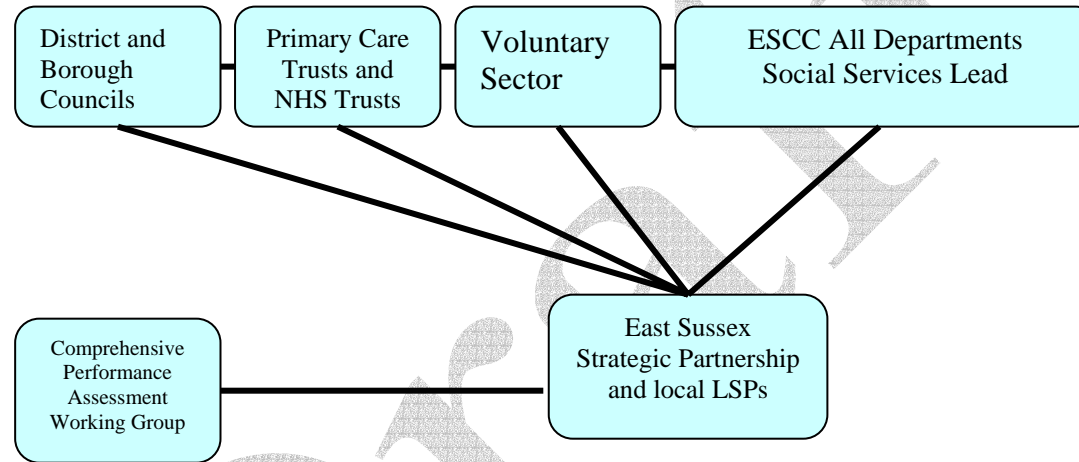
District and Borough Councils

Primary Care Trusts and NHS Trusts

Voluntary Sector

ESCC All Departments Social Services Lead

Comprehensive Performance Assessment Working Group

East Sussex Strategic Partnership and local LSPs

Draft